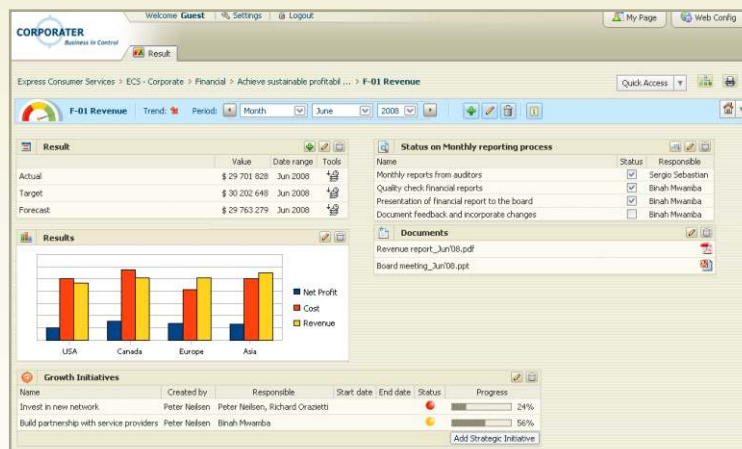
CORPORATER
Business in Control

Welcome Guest | Settings | Logout

My Page | Web Config

Result

Express Consumer Services > ECS - Corporate > Financial > Achieve sustainable profitabil ... > F-01 Revenue

Quick Access

F-01 Revenue Trend: Period: Month June 2008

Result

| | Value | Date range | Tools |
|---|---|---|---|
| Actual | $ 29 701 828 | Jun 2008 | |
| Target | $ 30 202 648 | Jun 2008 | |
| Forecast | $ 29 763 279 | Jun 2008 | |

Results

Net Profit
Cost
Revenue

USA Canada Europe Asia

Status on Monthly reporting process

| Name | Status | Responsible |
|---|---|---|
| Monthly reports from auditors | | Sergio Sebastian |
| Quality check financial reports | | Binah Mwamba |
| Presentation of financial report to the board | | Binah Mwamba |
| Document feedback and incorporate changes | | Binah Mwamba |

Documents

Revenue report_Jun'08.pdf
Board meeting_Jun'08.ppt

Growth Initiatives

| Name | Created by | Responsible | Start date | End date | Status | Progress |
|---|---|---|---|---|---|---|
| Invest in new network | Peter Neilsen | Peter Neilsen, Richard Orazietti | | | | 24% |
| Build partnership with service providers | Peter Neilsen | Binah Mwamba | | | | 56% |

Add Strategic Initiative